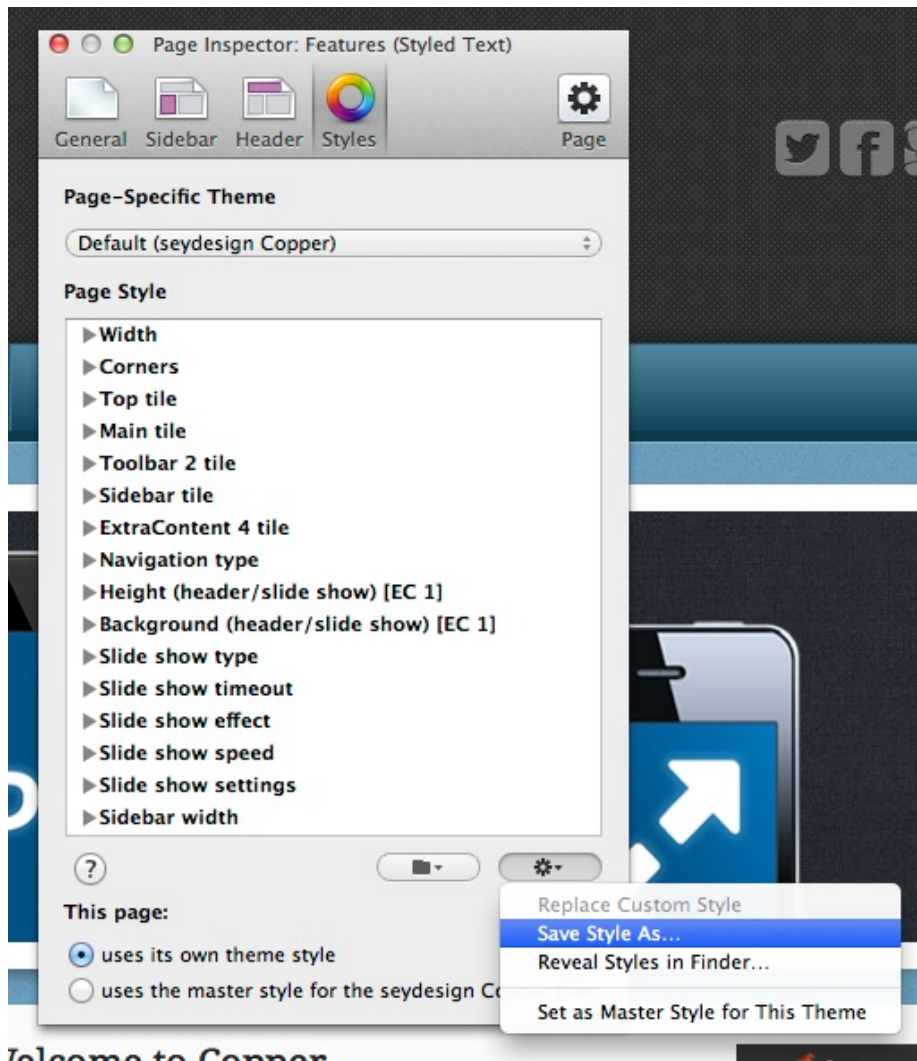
Page Inspector: Features (Styled Text)

General Sidebar Header Styles Page

Page-Specific Theme

Default (seydesign Copper)

Page Style

▶Width
▶Corners
▶Top tile
▶Main tile
▶Toolbar 2 tile
▶Sidebar tile
▶ExtraContent 4 tile
▶Navigation type
▶Height (header/slide show) [EC 1]
▶Background (header/slide show) [EC 1]
▶Slide show type
▶Slide show timeout
▶Slide show effect
▶Slide show speed
▶Slide show settings
▶Sidebar width

?

This page:

uses its own theme style
uses the master style for the seydesign Co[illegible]

Replace Custom Style
Save Style As…
Reveal Styles in Finder…
Set as Master Style for This Theme

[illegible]elcome to Copper